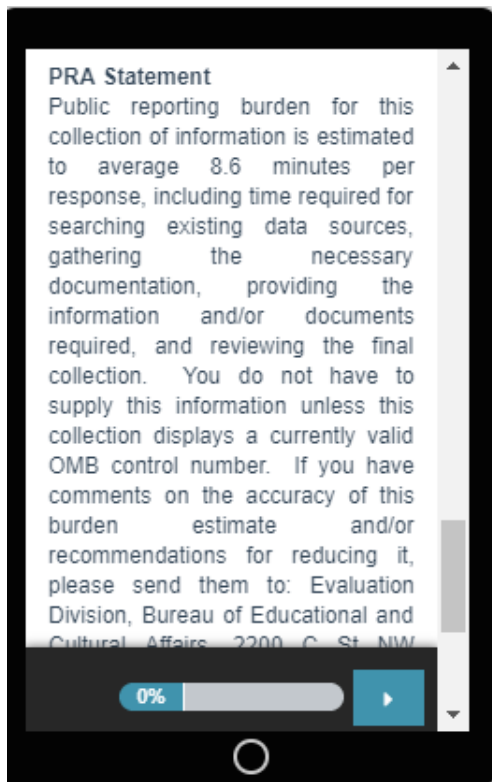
PRA Statement
Public reporting burden for this collection of information is estimated to average 8.6 minutes per response, including time required for searching existing data sources, gathering the necessary documentation, providing the information and/or documents required, and reviewing the final collection. You do not have to supply this information unless this collection displays a currently valid OMB control number. If you have comments on the accuracy of this burden estimate and/or recommendations for reducing it, please send them to: Evaluation Division, Bureau of Educational and Cultural Affairs, 2200 C St NW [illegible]

0%